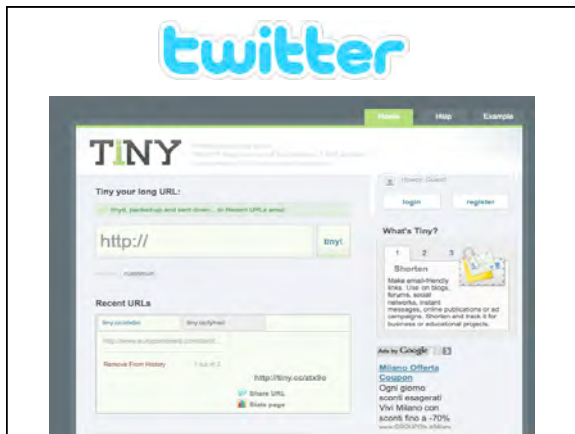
twitter

Home Help Example

TINY

Tiny your long URL:

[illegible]

http://

tiny!

Howdy Guest

login register

What's Tiny?

1 2 3

Shorten

Make email-friendly links. Use on blogs, forums, social networks, instant messages, online publications or ad campaigns. Shorten and track it for business or educational projects.

Recent URLs

tiny.cc/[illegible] tiny.cc/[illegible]

Remove From History

http://tiny.cc/atx9o

Share URL

Stats page

Ads by Google

Milano Offerta Coupon

Ogni giorno sconti esagerati Vivi Milano con sconti fino a -70%